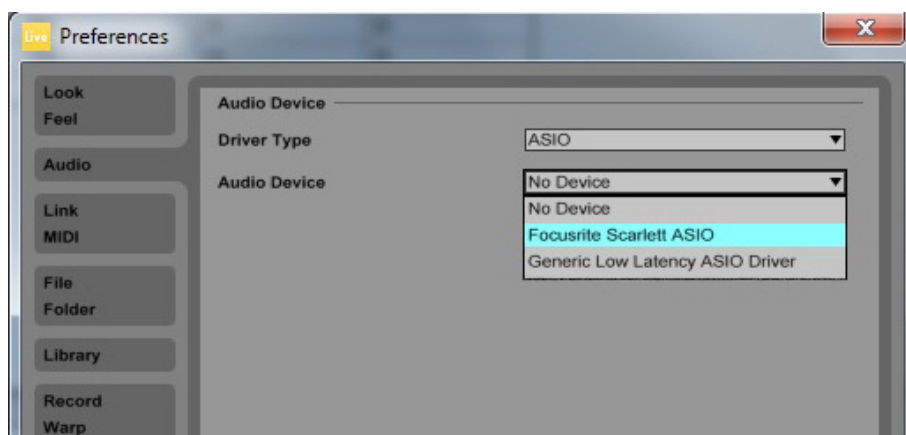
Live Preferences

x

Look
Feel

Audio

Link
MIDI

File
Folder

Library

Record
Warp

Audio Device

Driver Type ASIO

Audio Device No Device

No Device
Focusrite Scarlett ASIO
Generic Low Latency ASIO Driver